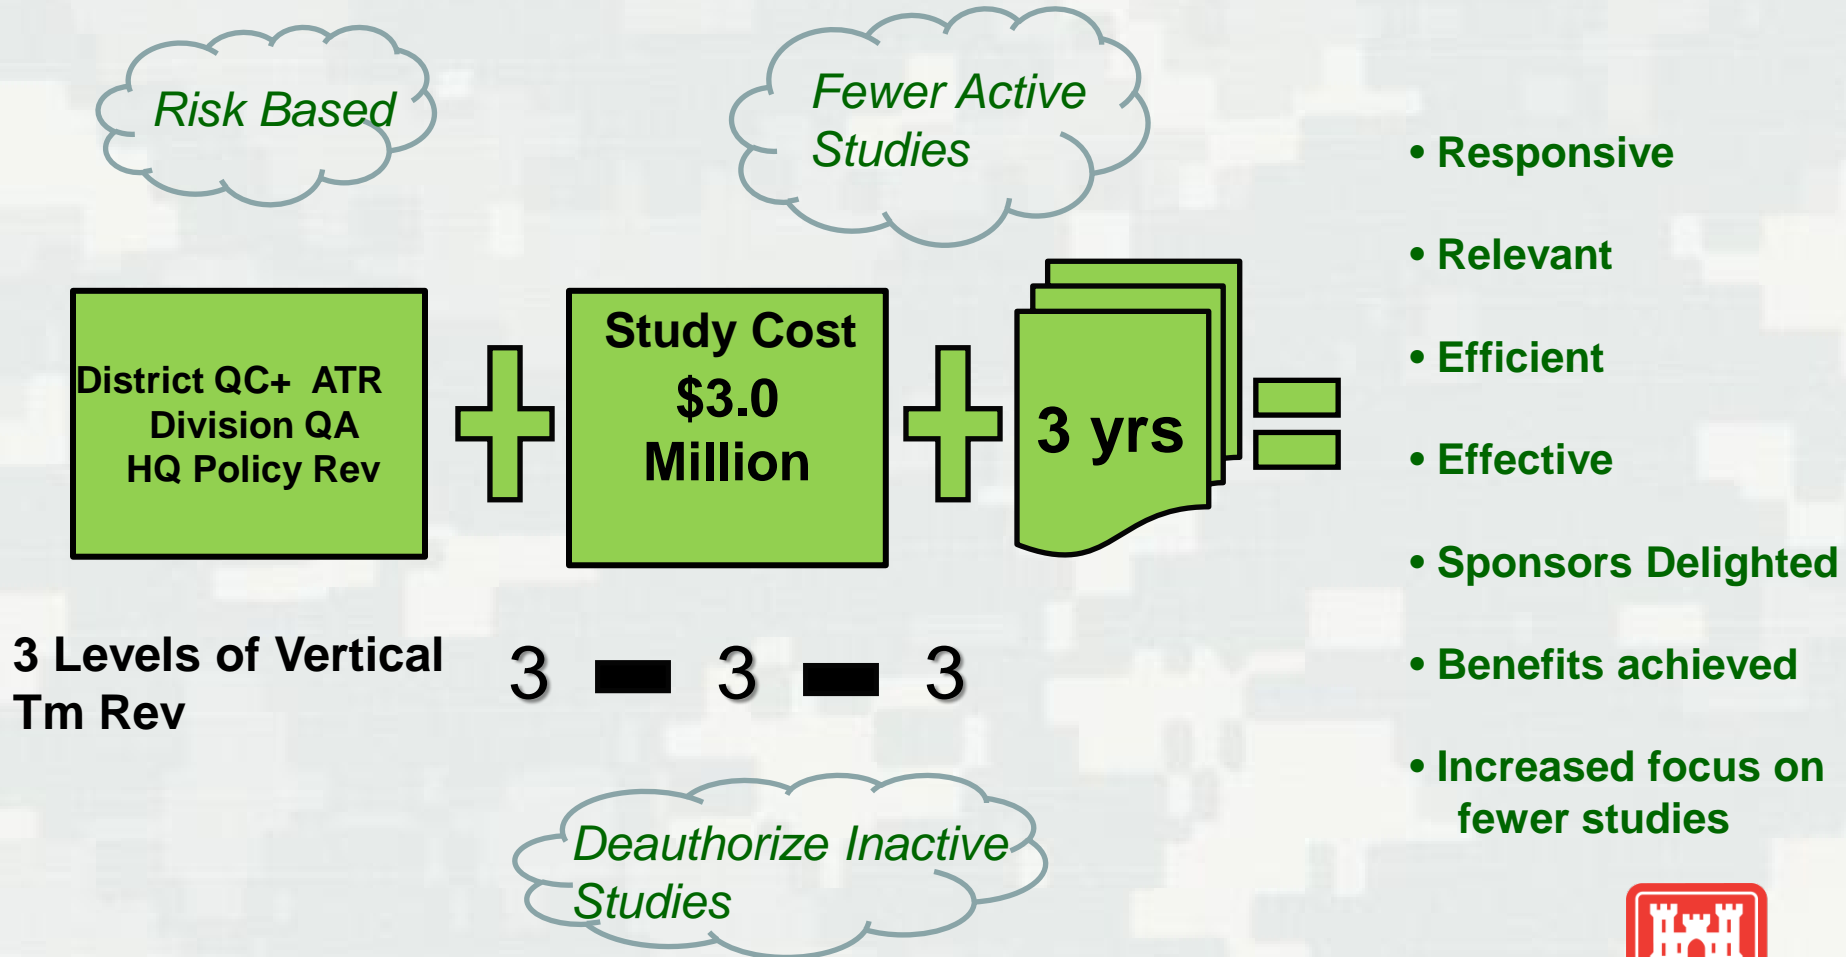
Risk Based

Fewer Active Studies

District QC+ ATR
Division QA
HQ Policy Rev

Study Cost
$3.0
Million

3 yrs

• Responsive
• Relevant
• Efficient
• Effective
• Sponsors Delighted
• Benefits achieved
• Increased focus on fewer studies

3 Levels of Vertical Tm Rev

3 – 3 – 3

Deauthorize Inactive Studies